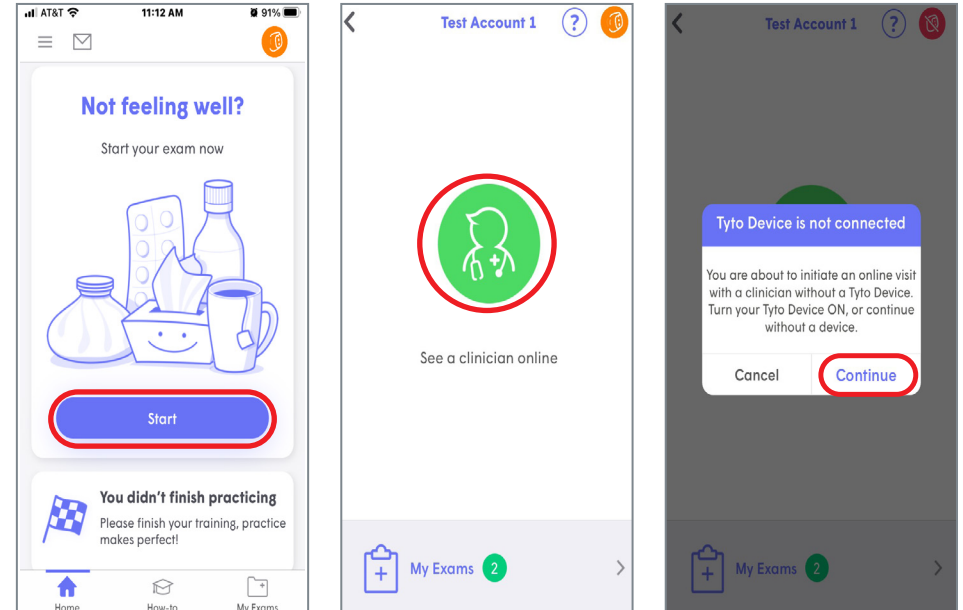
AT&T 11:12 AM 91%

Not feeling well?

Start your exam now

Start

You didn't finish practicing

Please finish your training, practice makes perfect!

Home How-to My Exams

Test Account 1 ?

See a clinician online

My Exams 2

Test Account 1 ?

Tyto Device is not connected

You are about to initiate an online visit with a clinician without a Tyto Device. Turn your Tyto Device ON, or continue without a device.

Cancel Continue

My Exams 2